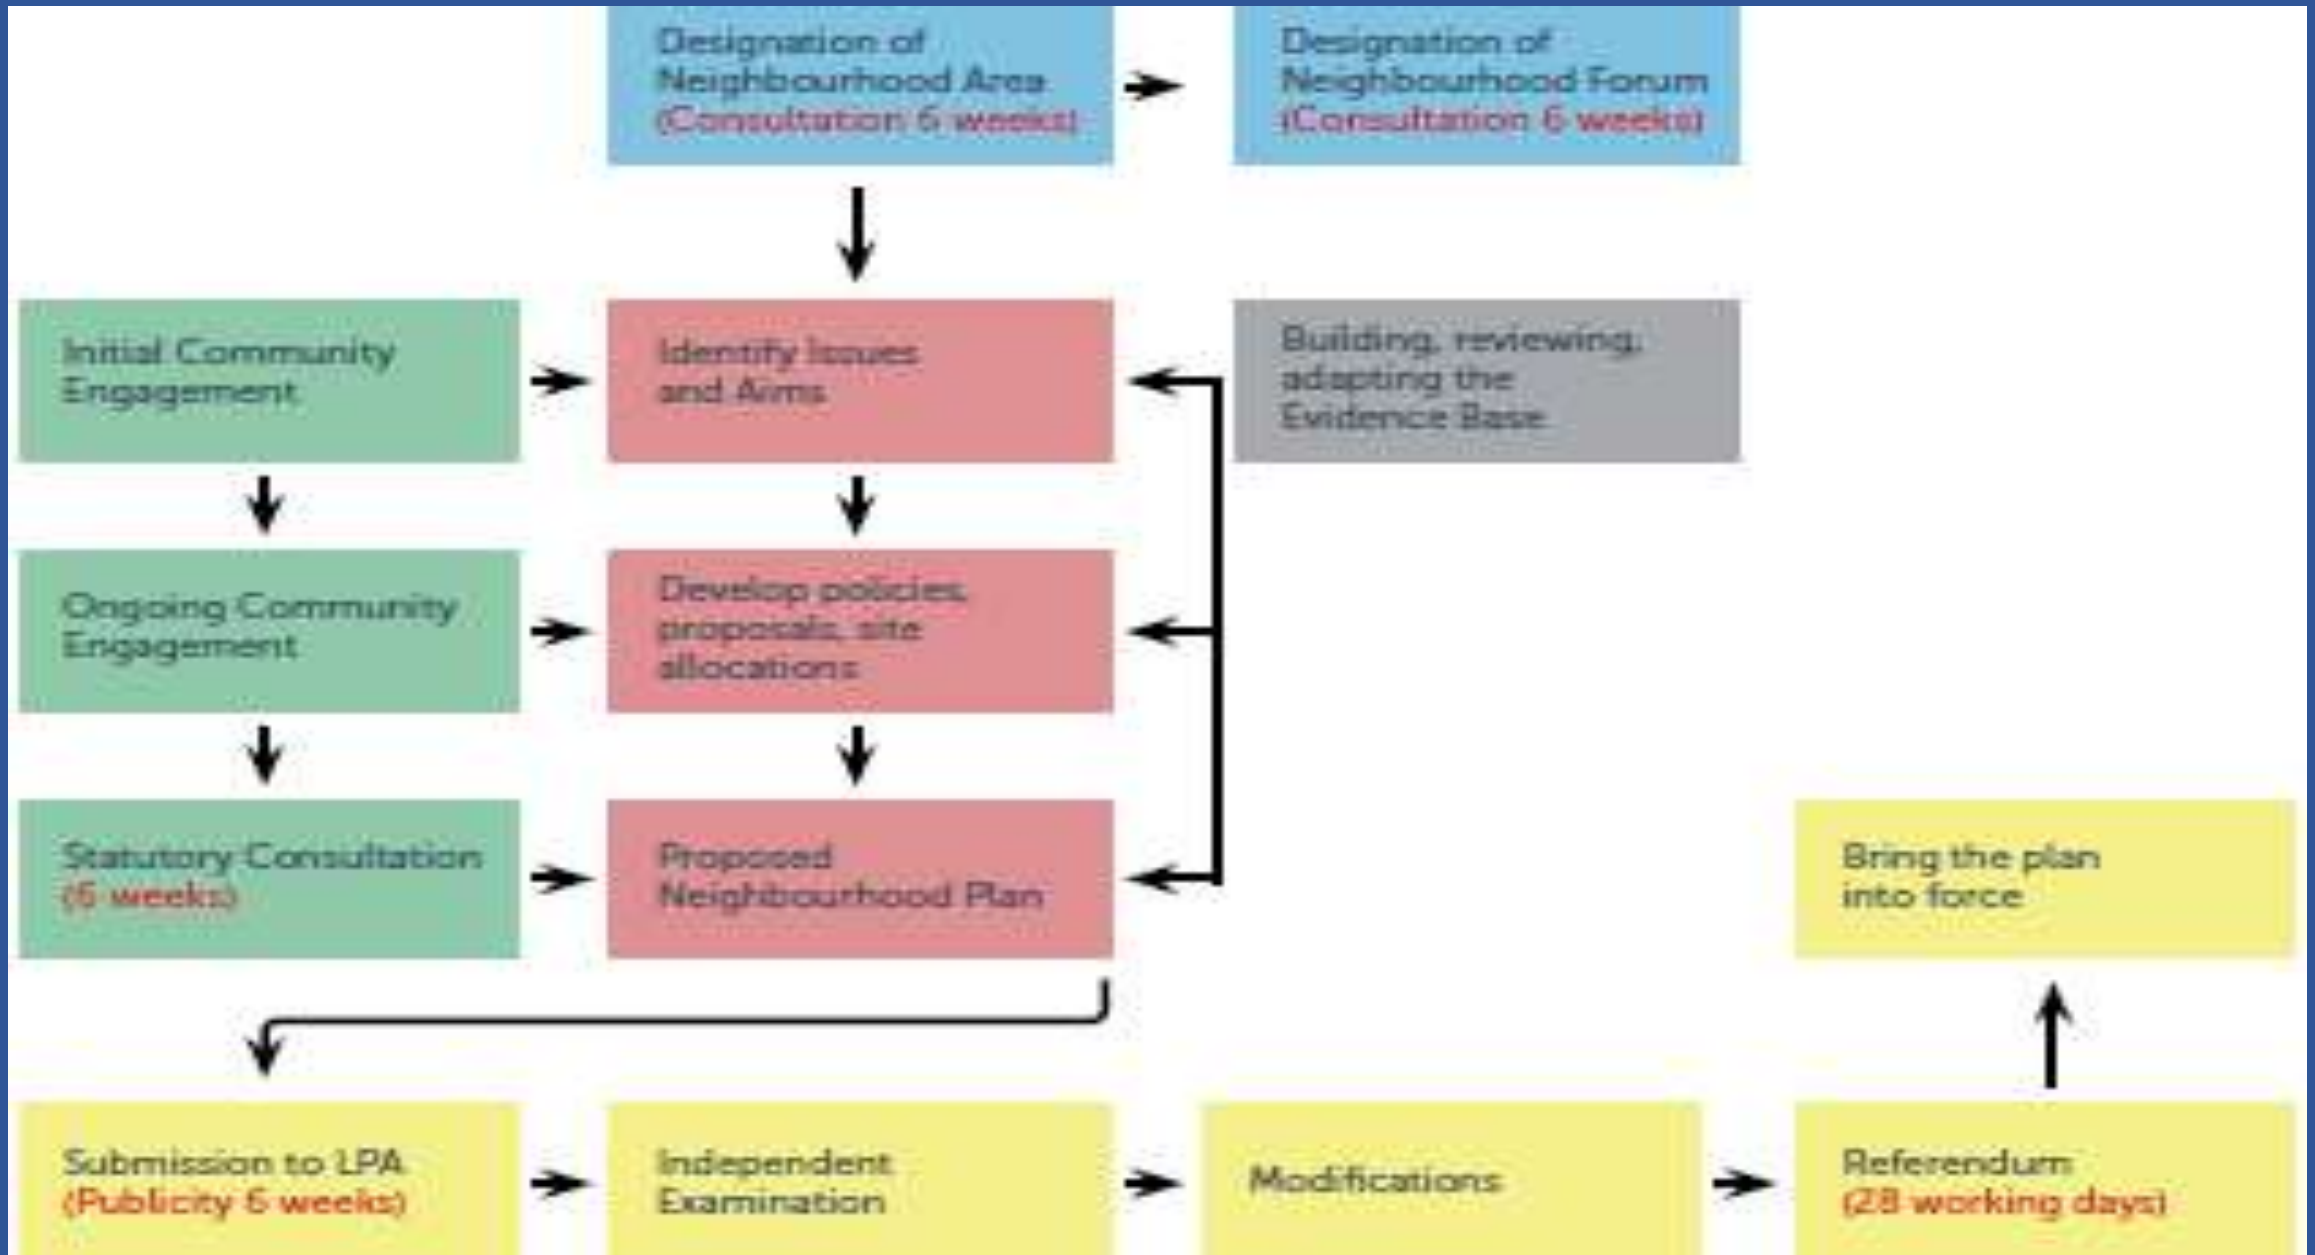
Designation of Neighbourhood Area (Consultation 6 weeks)

Designation of Neighbourhood Forum (Consultation 6 weeks)

Initial Community Engagement

Identify Issues and Aims

Building, reviewing, adapting the Evidence Base

Ongoing Community Engagement

Develop policies, proposals, site allocations

Statutory Consultation (6 weeks)

Proposed Neighbourhood Plan

Bring the plan into force

Submission to LPA (Publicity 6 weeks)

Independent Examination

Modifications

Referendum (28 working days)